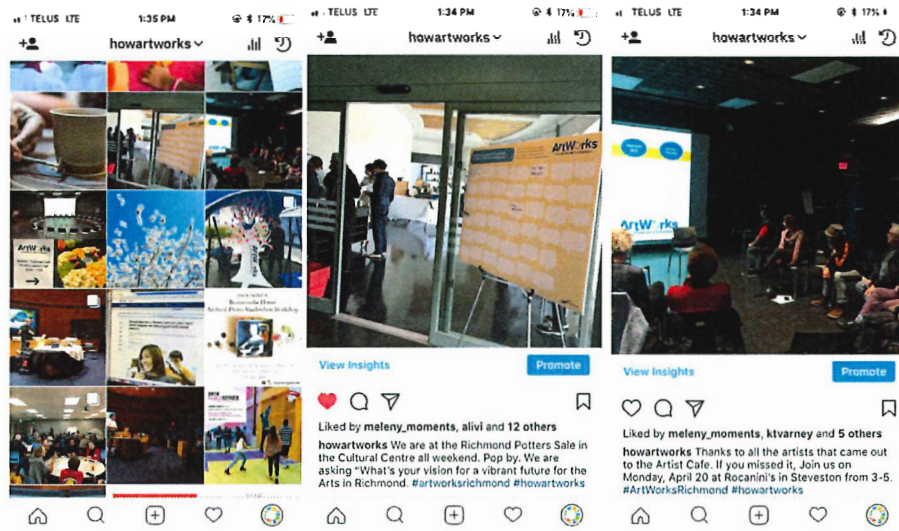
TELUS LTE 1:35 PM 17%

howartworks

ArtWorks

TELUS LTE 1:34 PM 17%

howartworks

ArtWorks

View Insights

Promote

Liked by meleny_moments, alivi and 12 others

howartworks We are at the Richmond Potters Sale in the Cultural Centre all weekend. Pop by. We are asking "What's your vision for a vibrant future for the Arts in Richmond. #artworksrichmond #howartworks

TELUS LTE 1:34 PM 17%

howartworks

ArtWorks

View Insights

Promote

Liked by meleny_moments, ktvarney and 5 others

howartworks Thanks to all the artists that came out to the Artist Cafe. If you missed it, Join us on Monday, April 20 at Rocanini's in Steveston from 3-5. #ArtWorksRichmond #howartworks